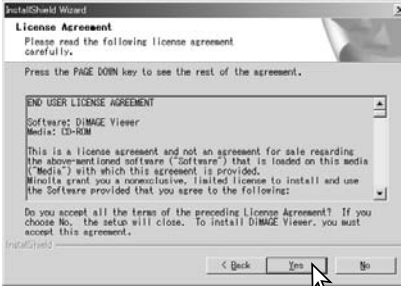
InstallShield Wizard

License Agreement
Please read the following license agreement carefully.

Press the PAGE DOWN key to see the rest of the agreement.

END USER LICENSE AGREEMENT

Software: DiMAGE Viewer
Media: CD-ROM

This is a license agreement and not an agreement for sale regarding the above-mentioned software ("Software") that is loaded on this media ("Media") with which this agreement is provided.
Minolta grant you a nonexclusive, limited license to install and use the Software provided that you agree to the following:

Do you accept all the terms of the preceding License Agreement? If you choose No, the setup will close. To install DiMAGE Viewer, you must accept this agreement.

InstallShield

< Back
Yes
No